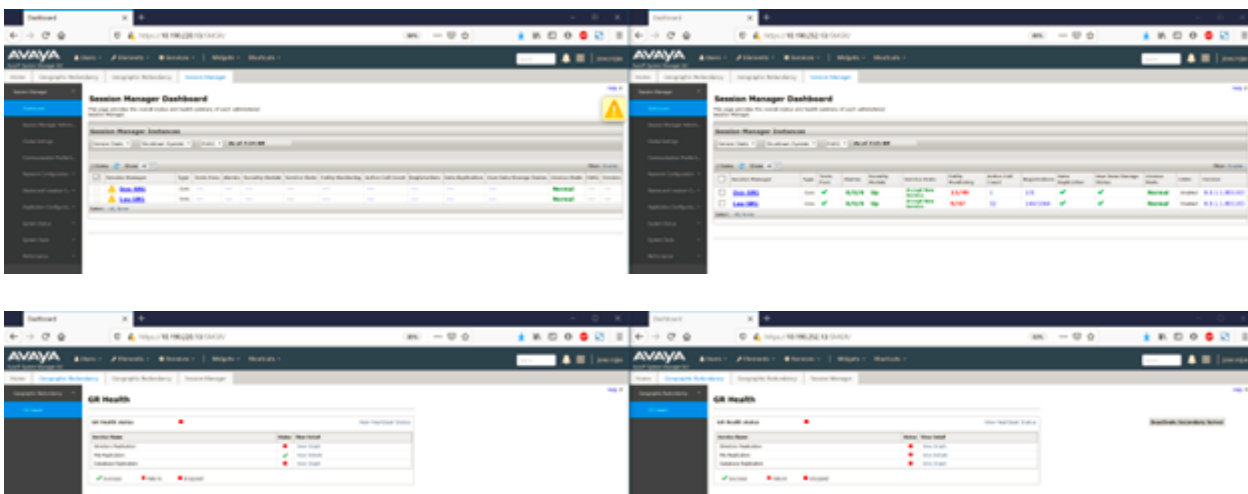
Dashboard

AVAYA

Session Manager Dashboard

Session Manager Instances

Dashboard

AVAYA

Session Manager Dashboard

Session Manager Instances

Dashboard

AVAYA

GR Health

Dashboard

AVAYA

GR Health